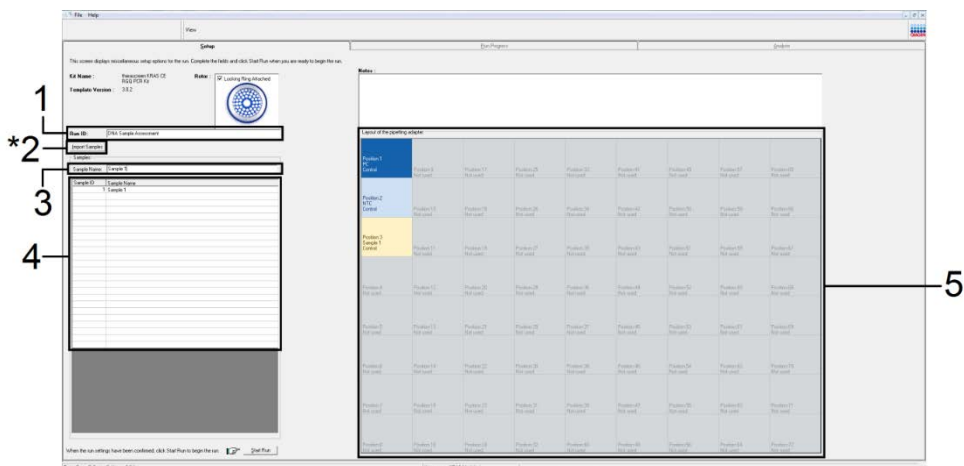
File Help

View

Setup

Run Progress

Analysis

This screen displays miscellaneous setup options for the run. Complete the fields and click Start Run when you are ready to begin the run.

Kit Name: therascreen KRAS CE RGQ PCR Kit

Template Version: 3.0.2

Rotor: Locking Ring Attached

Notes:

1

Run ID: DNA Sample Assessment

*2

Import Samples

Samples:

3

Sample Name: Sample 1

| Sample ID | Sample Name |
|---|---|
| 1 | Sample 1 |

4

Layout of the pipetting adapter:

Position 1 PC Control

Position 2 NTC Control

Position 3 Sample 1 Control

Position 4 Not used

Position 5 Not used

Position 6 Not used

Position 7 Not used

Position 8 Not used

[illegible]

5

When the run settings have been confirmed, click Start Run to begin the run.

Start Run